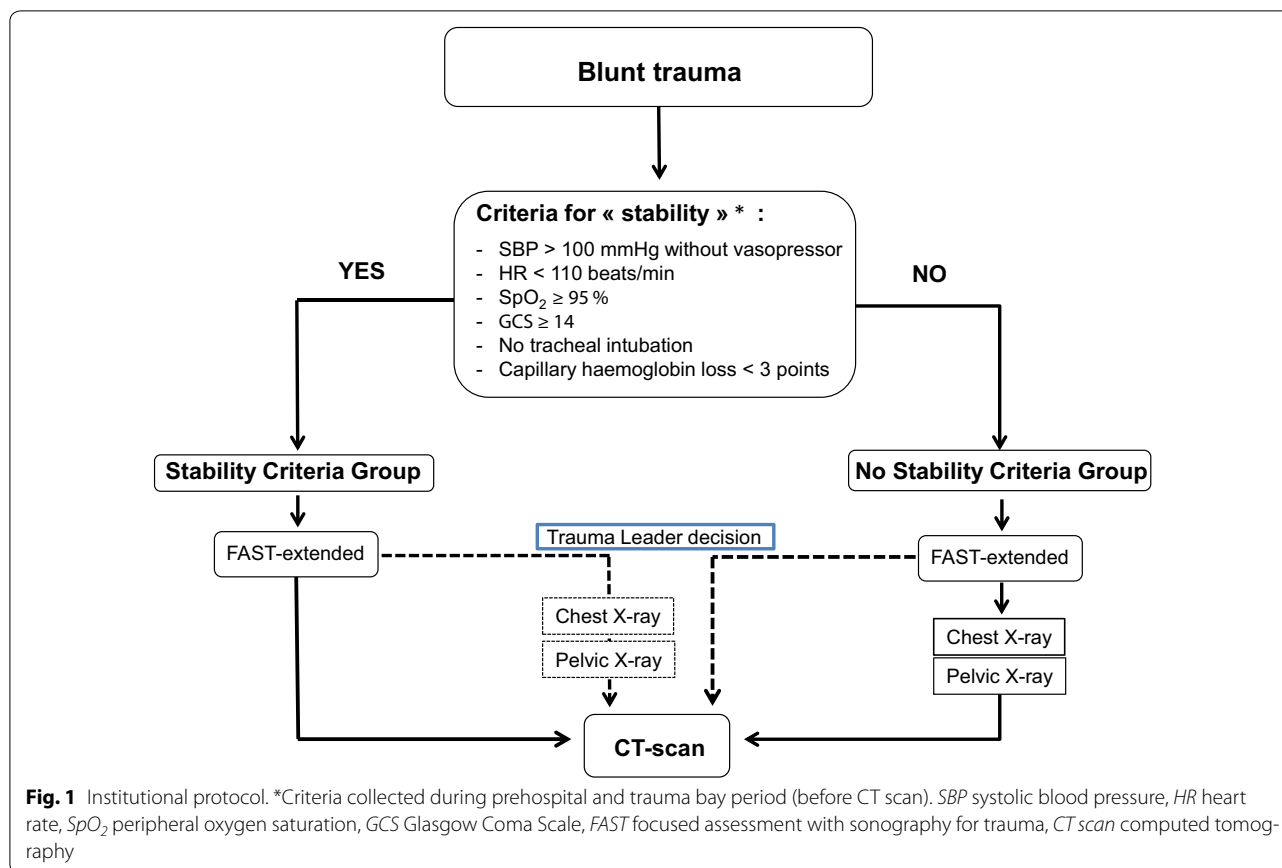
Blunt trauma

Criteria for « stability » * :

- SBP > 100 mmHg without vasopressor
- HR < 110 beats/min
- $SpO_2 \geq 95$ %
- GCS ≥ 14
- No tracheal intubation
- Capillary haemoglobin loss < 3 points

YES

NO

Stability Criteria Group

No Stability Criteria Group

FAST-extended

Trauma Leader decision

FAST-extended

Chest X-ray

Pelvic X-ray

Chest X-ray

Pelvic X-ray

CT-scan

**Fig. 1** Institutional protocol. *Criteria collected during prehospital and trauma bay period (before CT scan). *SBP* systolic blood pressure, *HR* heart rate, *$SpO_2$* peripheral oxygen saturation, *GCS* Glasgow Coma Scale, *FAST* focused assessment with sonography for trauma, *CT scan* computed tomography